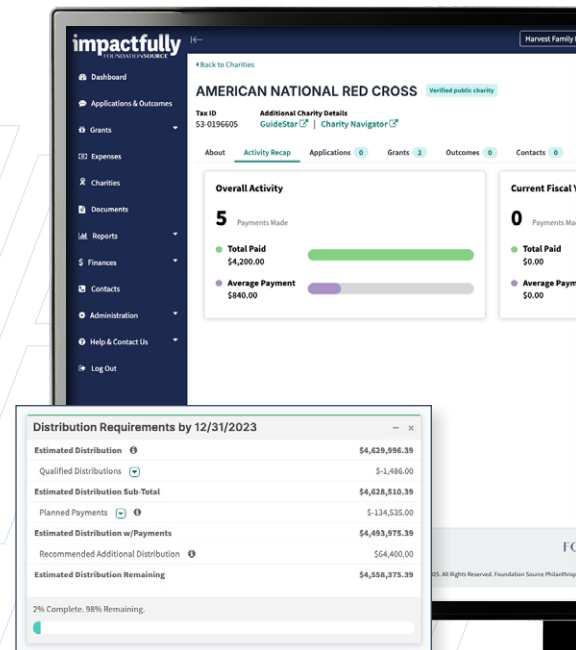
impactfully
FOUNDATION SOURCE

Harvest Family F

Dashboard
Applications & Outcomes
Grants
Expenses
Charities
Documents
Reports
Finances
Contacts
Administration
Help & Contact Us
Log Out

Back to Charities

AMERICAN NATIONAL RED CROSS
Verified public charity

Tax ID
53-0196605

Additional Charity Details
GuideStar | Charity Navigator

About
Activity Recap
Applications 0
Grants 2
Outcomes 0
Contacts 0

Overall Activity
5 Payments Made
Total Paid
$4,200.00
Average Payment
$840.00

Current Fiscal Y
0 Payments Ma
Total Paid
$0.00
Average Paym
$0.00

Distribution Requirements by 12/31/2023

| | |
|---|---|
| Estimated Distribution | $4,629,996.39 |
| Qualified Distributions | $-1,486.00 |
| Estimated Distribution Sub-Total | $4,628,510.39 |
| Planned Payments | $-134,535.00 |
| Estimated Distribution w/Payments | $4,493,975.39 |
| Recommended Additional Distribution | $64,400.00 |
| Estimated Distribution Remaining | $4,558,375.39 |

2% Complete. 98% Remaining.

FO
25. All Rights Reserved. Foundation Source Philanthrop